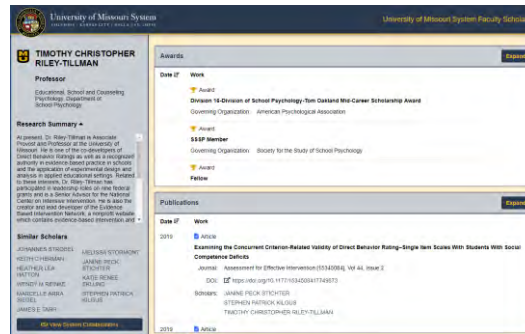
University of Missouri System

University of Missouri System Faculty Scholar

TIMOTHY CHRISTOPHER RILEY-TILLMAN

Professor

Educational, School and Counseling Psychology, Department of School Psychology

Research Summary ▲

At present, Dr. Riley-Tillman is Associate Provost and Professor at the University of Missouri. He is one of the co-developers of Direct Behavior Ratings as well as a recognized authority in evidence-based practice in schools and the application of experimental design and analysis in applied educational settings. Related to these interests, Dr. Riley-Tillman has participated in leadership roles on two federal grants and is a Senior Advisor for the National Center on Intensive Intervention. He is also the creator and lead developer of the Evidence Based Intervention Network, a nonprofit website which contains evidence-based intervention and

Similar Scholars

JOHANNES STROBEL
MELISSA STORMONT
KEITH C HERMAN
JANINE PECK STICHTER
HEATHER LEA HATTON
KATE RENEE ZELUNG
WENDY M REINKE
STEPHEN PATRICK KILGUS
MARCELLE MARA SIEGEL
JANES E TARR

View System Collaborators

Awards

Expand

Date | Work

Award
Division 16-Division of School Psychology-Tom Oakland Mid-Career Scholarship Award
Governing Organization American Psychological Association

Award
SSSP Member
Governing Organization Society for the Study of School Psychology

Award
Fellow

Publications

Expand

Date | Work

2019
Article
Examining the Concurrent Criterion-Related Validity of Direct Behavior Rating–Single Item Scales With Students With Social Competence Deficits
Journal Assessment for Effective Intervention [15345084], Vol 44, Issue 2
DOI https://doi.org/10.1177/1534508417749573
Scholars JANINE PECK STICHTER
STEPHEN PATRICK KILGUS
TIMOTHY CHRISTOPHER RILEY-TILLMAN

2019
Article